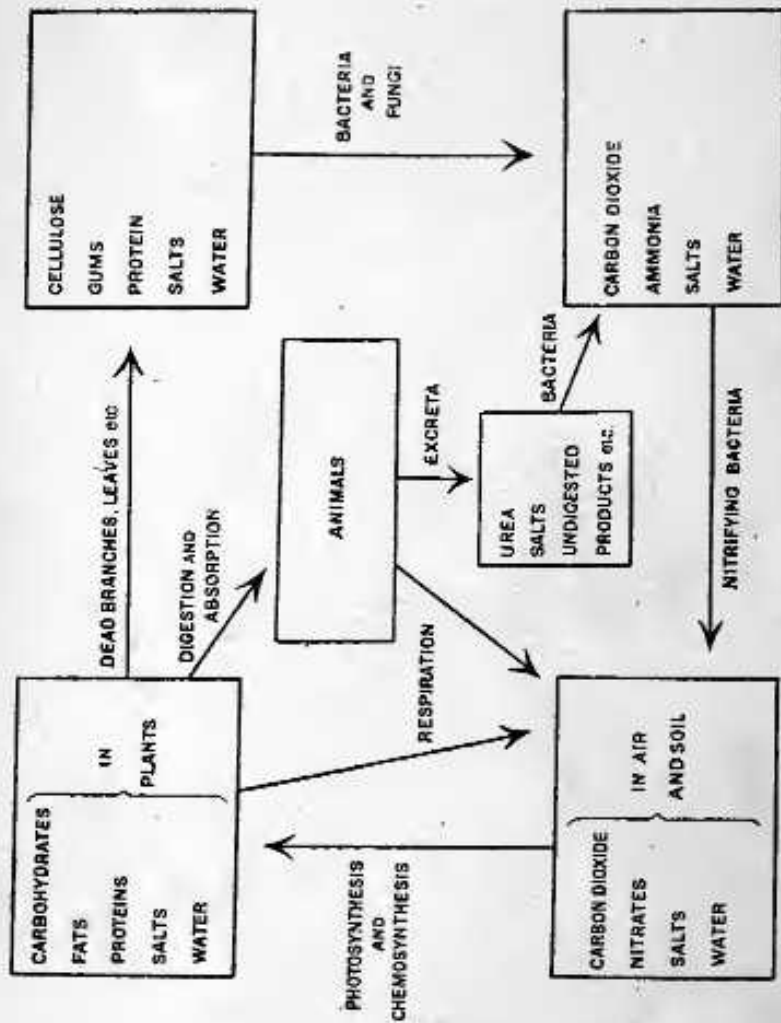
CELLULOSE
GUMS
PROTEIN
SALTS
WATER

BACTERIA AND FUNGI

CARBON DIOXIDE
AMMONIA
SALTS
WATER

DEAD BRANCHES, LEAVES etc

ANIMALS

EXCRETA

BACTERIA

UREA
SALTS
UNDIGESTED
PRODUCTS etc.

NITRIFYING BACTERIA

DIGESTION AND ABSORPTION

CARBOHYDRATES
FATS
PROTEINS
SALTS
WATER
IN PLANTS

RESPIRATION

CARBON DIOXIDE
NITRATES
SALTS
WATER
IN AIR AND SOIL

PHOTOSYNTHESIS AND CHEMOSYNTHESIS